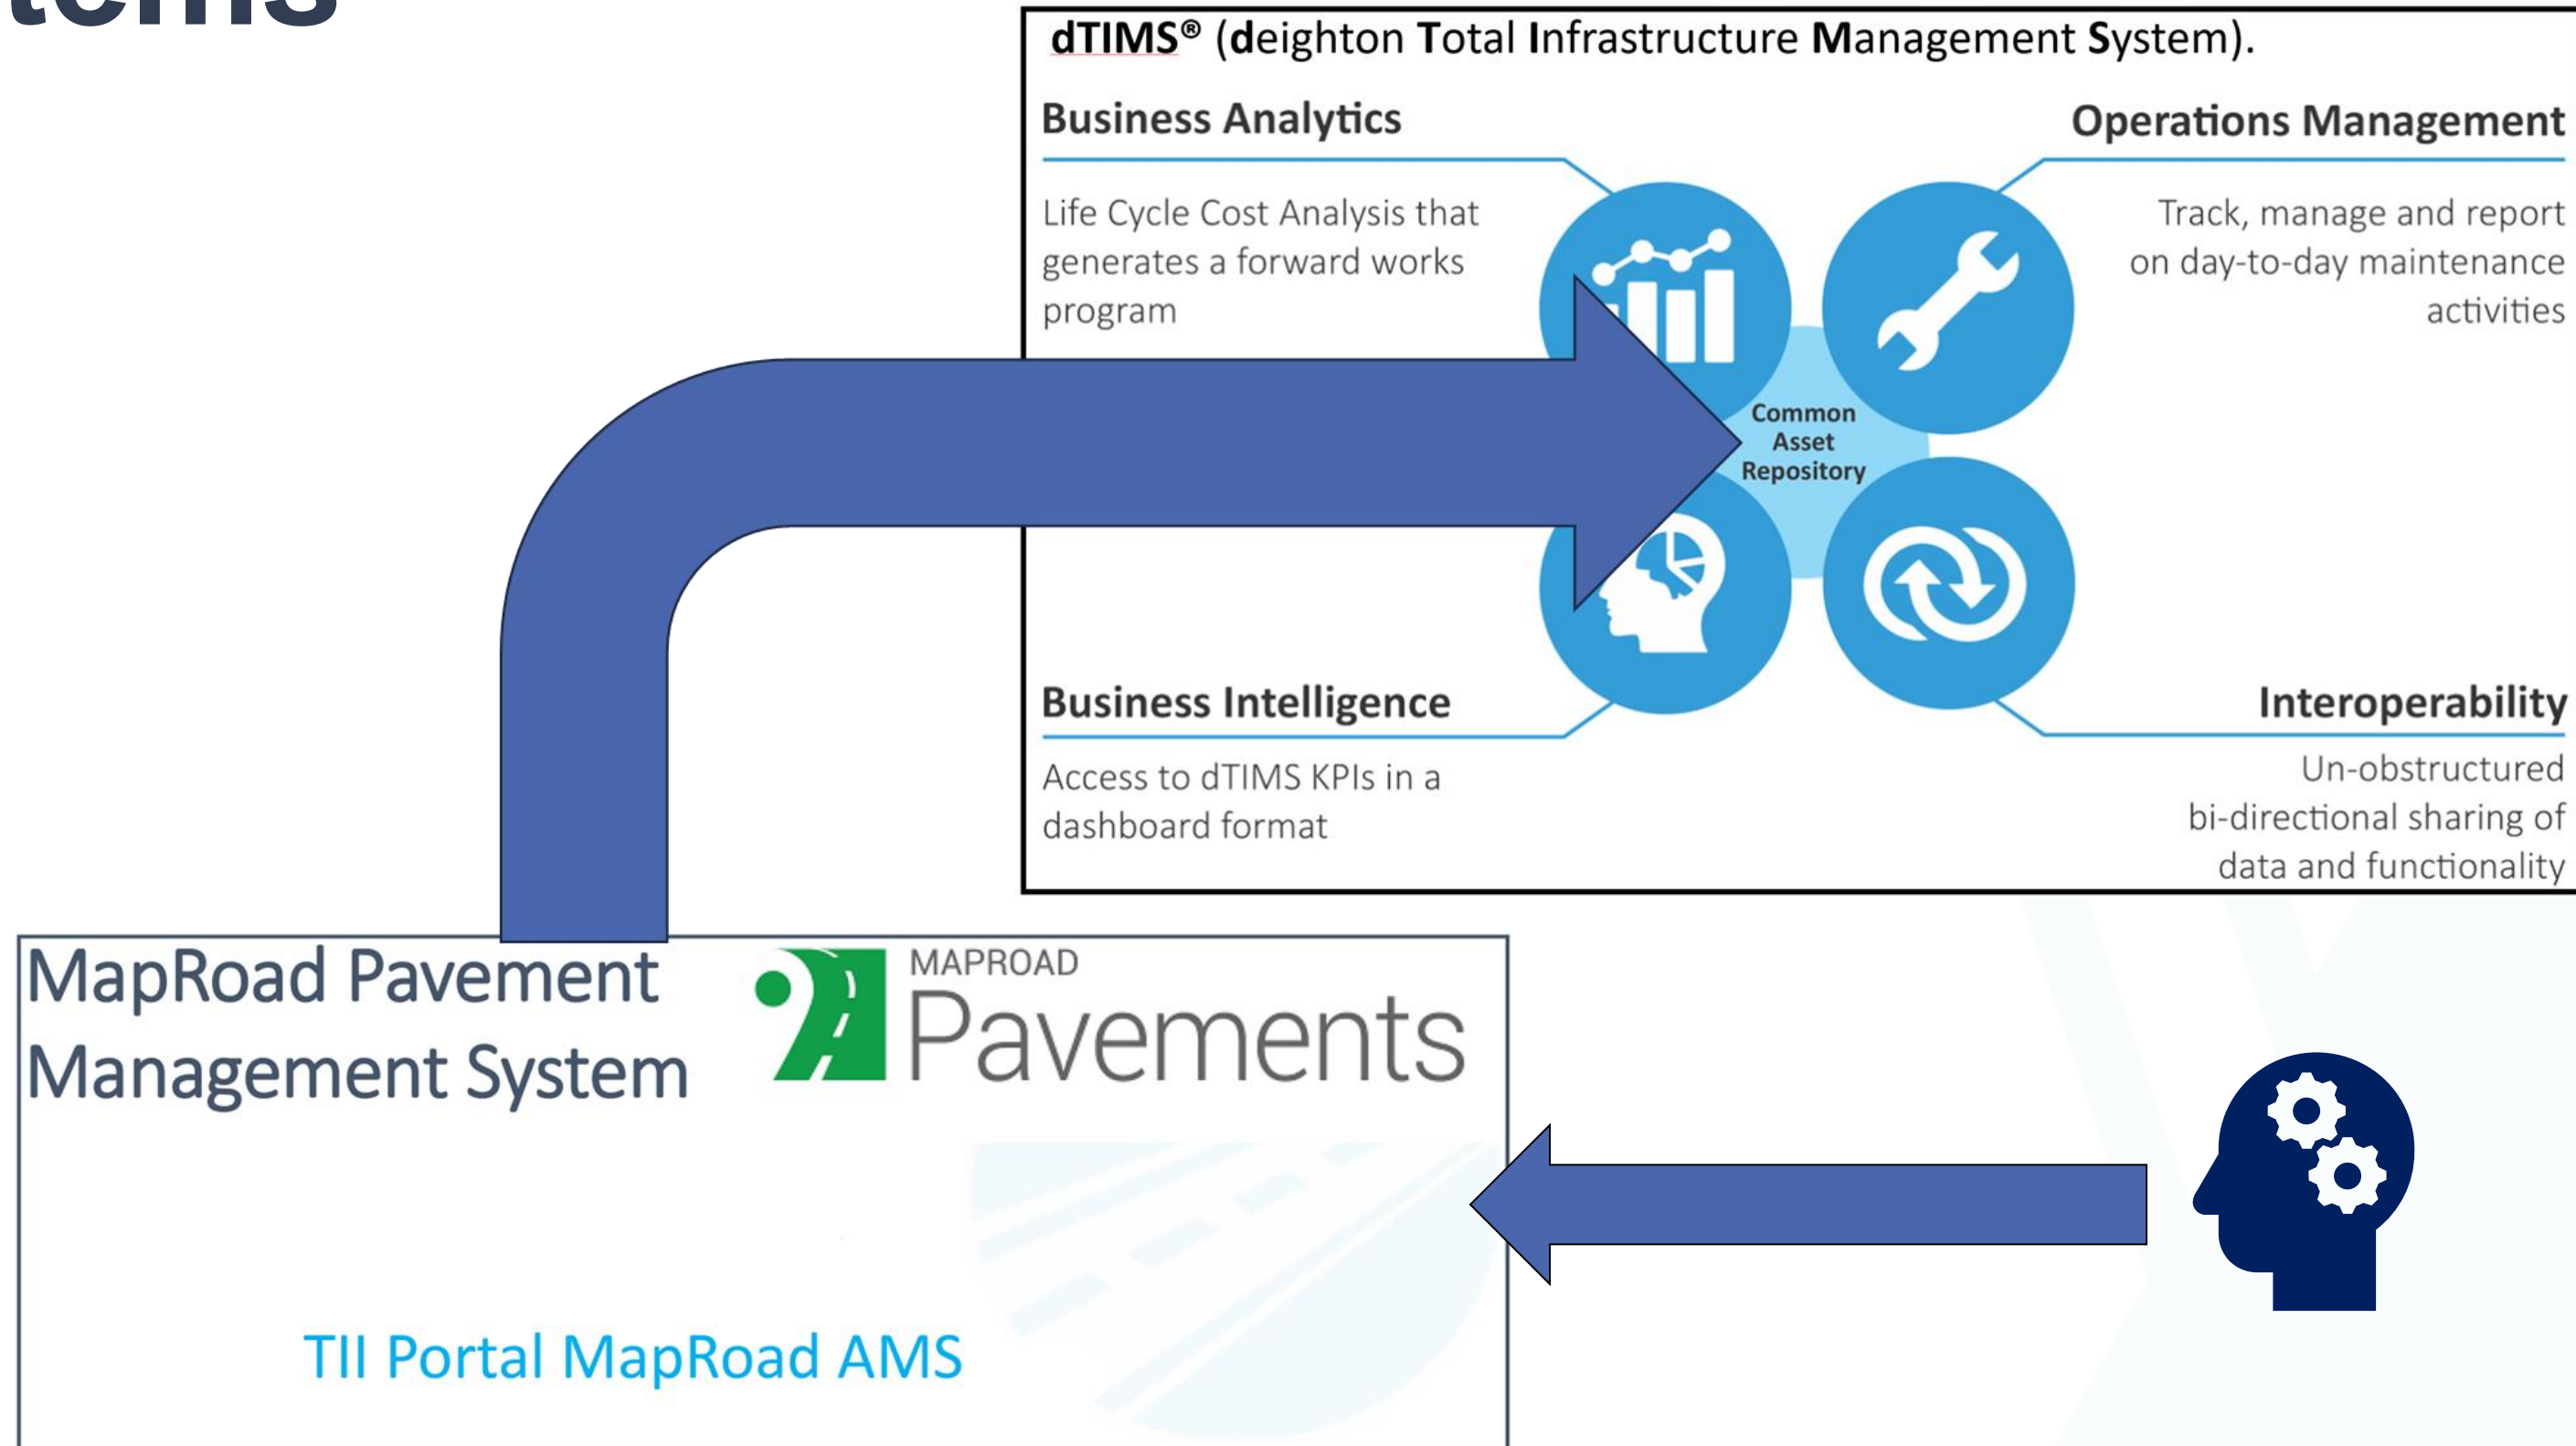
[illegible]

dTIMS® (deighton Total Infrastructure Management System).

Business Analytics

Life Cycle Cost Analysis that generates a forward works program

Operations Management

Track, manage and report on day-to-day maintenance activities

Common Asset Repository

Business Intelligence

Access to dTIMS KPIs in a dashboard format

Interoperability

Un-obstructed bi-directional sharing of data and functionality

MapRoad Pavement Management System

MAPROAD Pavements

TII Portal MapRoad AMS